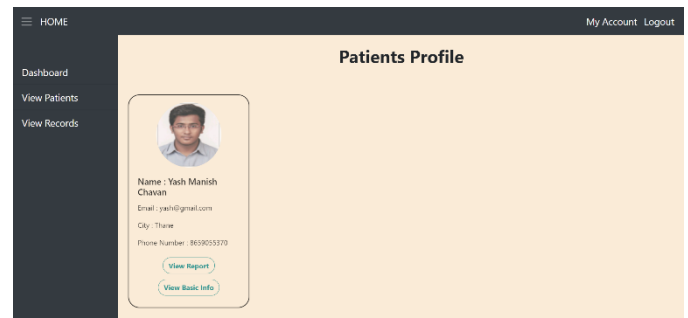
≡ HOME

My Account Logout

Dashboard

View Patients

View Records

Patients Profile

Name : Yash Manish Chavan

Email : yash@gmail.com

City : Thane

Phone Number : 8659055370

View Report

View Basic Info